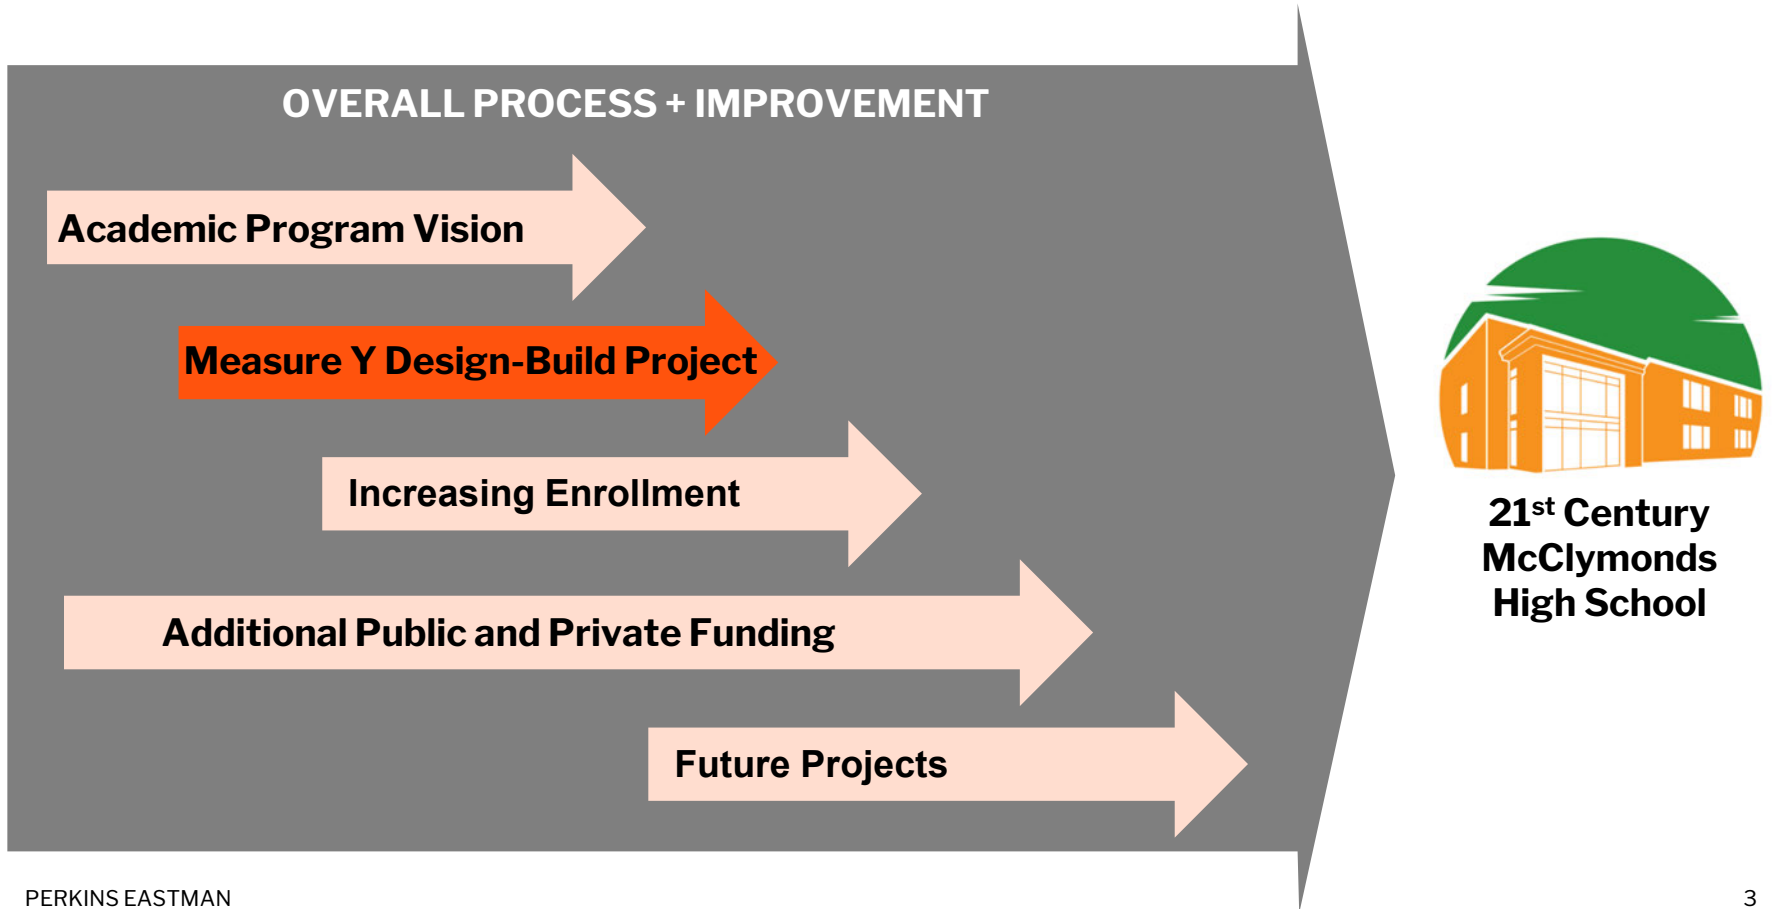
OVERALL PROCESS + IMPROVEMENT

Academic Program Vision

Measure Y Design-Build Project

Increasing Enrollment

Additional Public and Private Funding

Future Projects

21$^{st}$ Century McClymonds High School

PERKINS EASTMAN

3